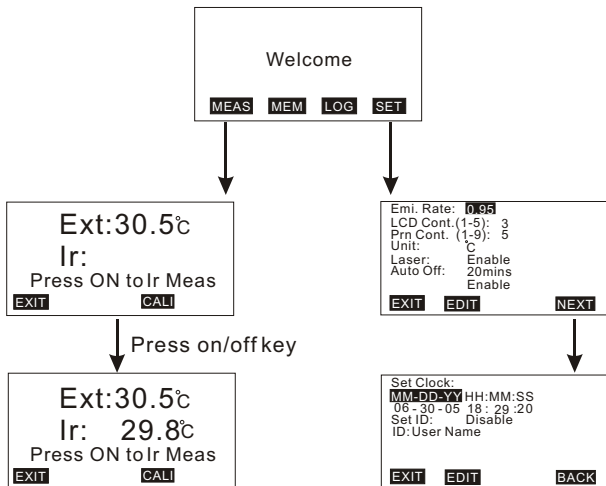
Welcome

MEAS MEM LOG SET

Ext:30.5℃
Ir:
Press ON to Ir Meas
EXIT CALI

Press on/off key

Ext:30.5℃
Ir: 29.8℃
Press ON to Ir Meas
EXIT CALI

Emi. Rate: 0.95
LCD Cont.(1-5): 3
Prn Cont. (1-9): 5
Unit: ℃
Laser: Enable
Auto Off: 20mins
Enable
EXIT EDIT NEXT

Set Clock:
MM-DD-YY HH:MM:SS
06 - 30 - 05 18 : 29 :20
Set ID: Disable
ID:User Name
EXIT EDIT BACK